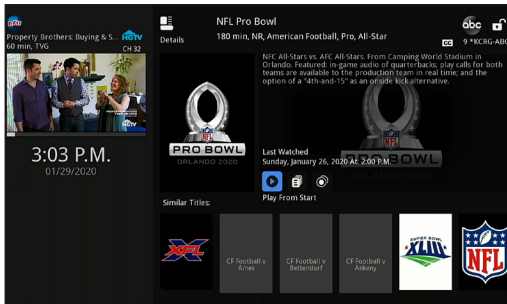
Property Brothers: Buying & S...
60 min, TVG
CH 32
HGTV

3:03 P.M.
01/29/2020

Details

NFL Pro Bowl
180 min, NR, American Football, Pro, All-Star

abc
CC 9 *KCRG-ABC

NFC All-Stars vs. AFC All-Stars. From Camping World Stadium in Orlando. Featured: in-game audio of quarterbacks; play calls for both teams are available to the production team in real time; and the option of a "4th-and-15" as an onside kick alternative.

PRO BOWL
ORLANDO 2020

Last Watched
Sunday, January 26, 2020 At 2:00 P.M.

Play From Start

Similar Titles:

XFL

CF Football v Ames

CF Football v Bettendorf

CF Football v Ankeny

SUPER BOWL XLIII

NFL